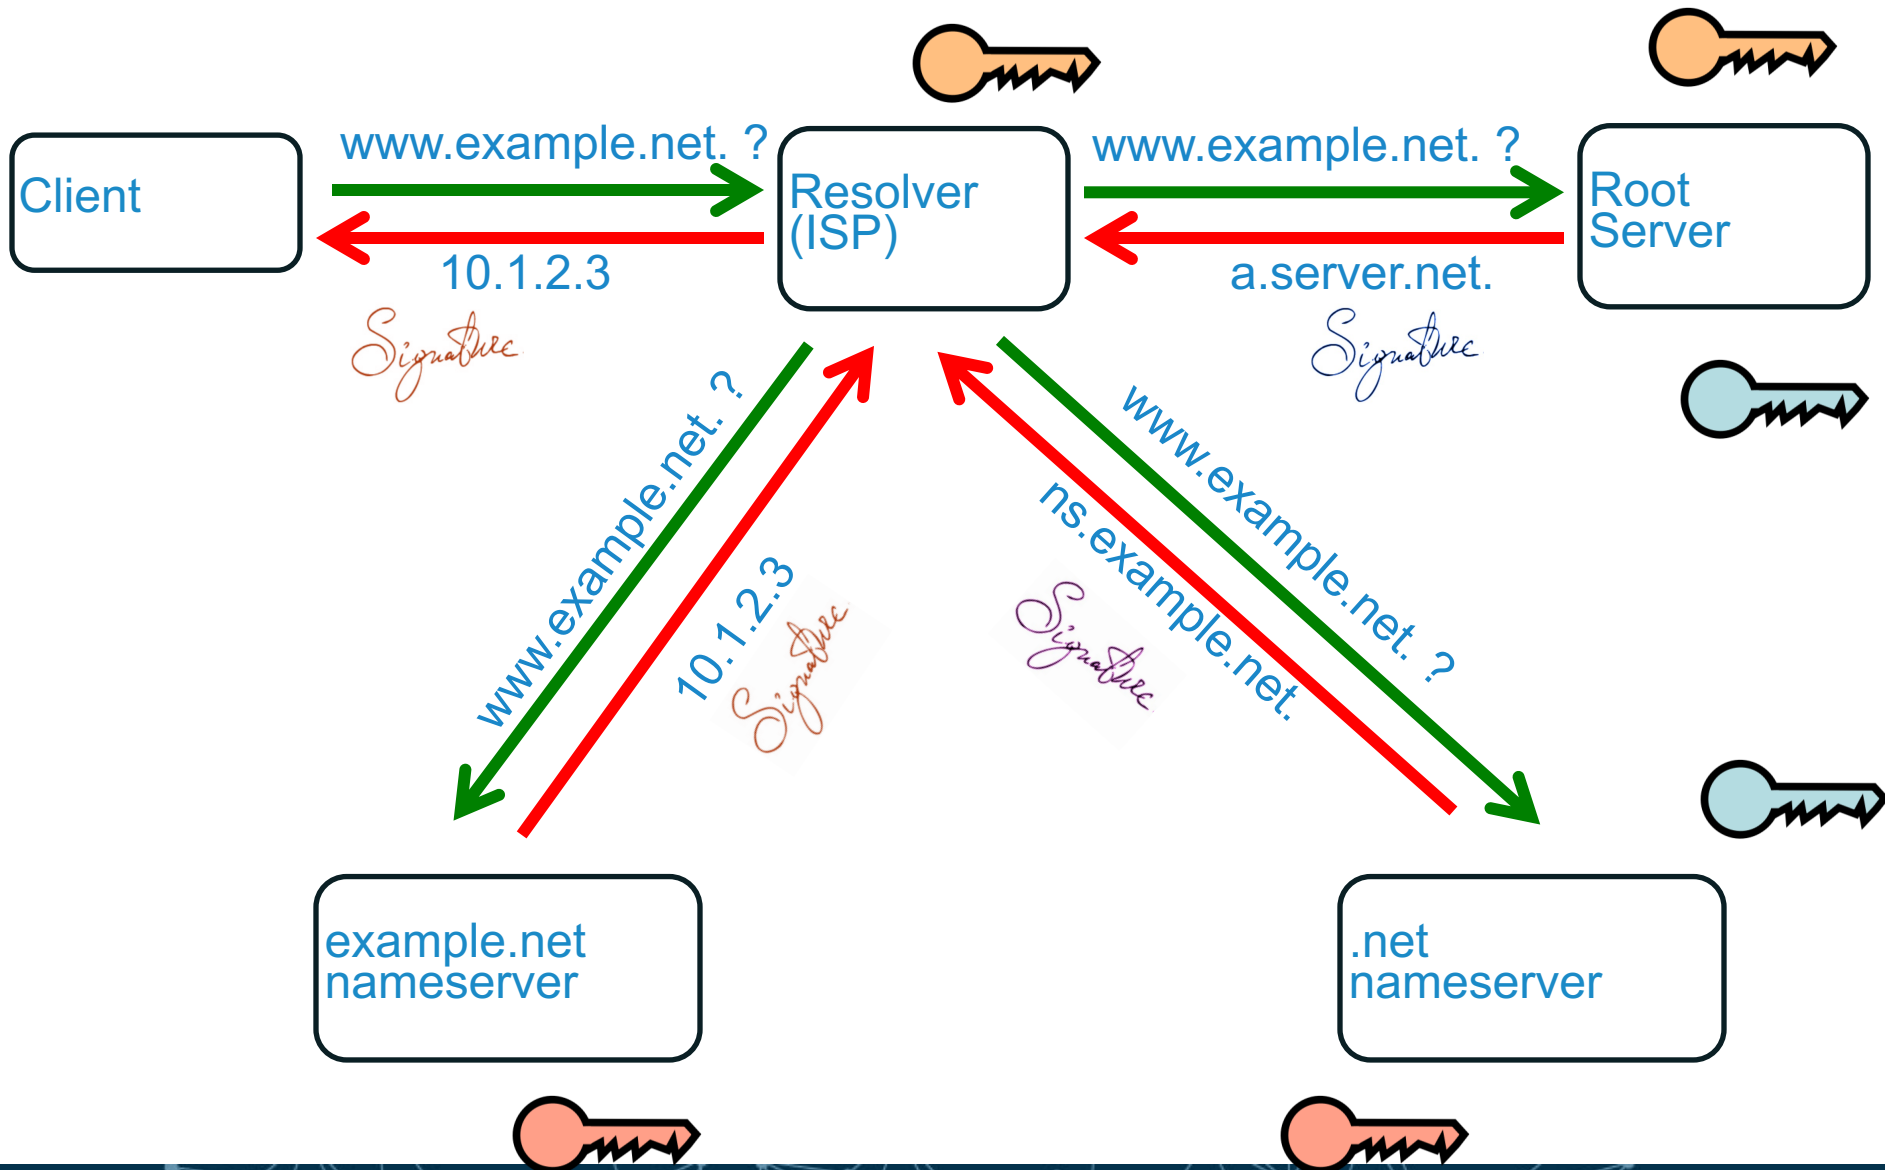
Client

www.example.net. ?

10.1.2.3

Signature

Resolver (ISP)

www.example.net. ?

a.server.net.

Signature

Root Server

www.example.net. ?

10.1.2.3

Signature

Signature

ns.example.net.

www.example.net. ?

example.net nameserver

.net nameserver